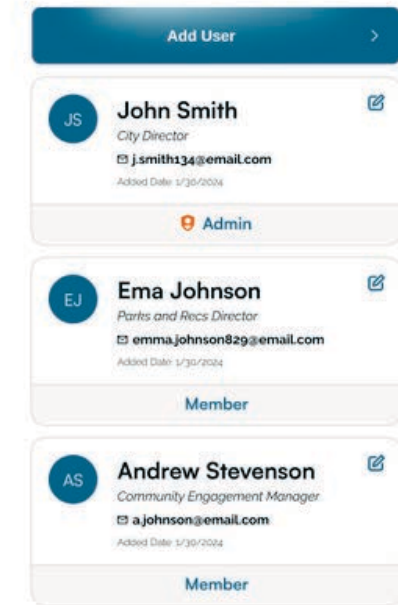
Add User >

JS
John Smith
City Director
j.smith134@email.com
Added Date: 1/30/2024
Admin

EJ
Ema Johnson
Parks and Recs Director
emma.johnson829@email.com
Added Date: 1/30/2024
Member

AS
Andrew Stevenson
Community Engagement Manager
a.johnson@email.com
Added Date: 1/30/2024
Member